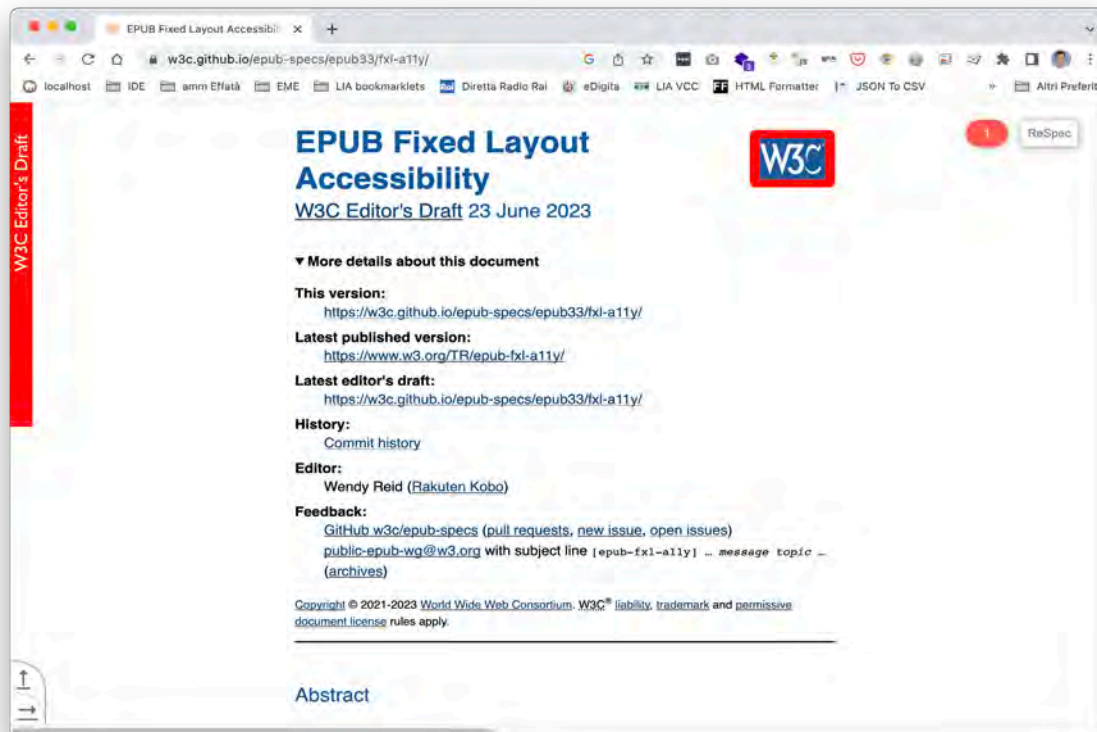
EPUB Fixed Layout Accessibili ×

w3c.github.io/epub-specs/epub33/fxl-a11y/

localhost IDE amm Effatà EME LIA bookmarklets Diretta Radio Rai eDigita LIA VCC HTML Formatter JSON To CSV » Altri Preferiti

W3C Editor's Draft

1 ReSpec

EPUB Fixed Layout Accessibility

W3C Editor's Draft 23 June 2023

W3C

▾ More details about this document

This version:
https://w3c.github.io/epub-specs/epub33/fxl-a11y/

Latest published version:
https://www.w3.org/TR/epub-fxl-a11y/

Latest editor's draft:
https://w3c.github.io/epub-specs/epub33/fxl-a11y/

History:
Commit history

Editor:
Wendy Reid (Rakuten Kobo)

Feedback:
GitHub w3c/epub-specs (pull requests, new issue, open issues)
public-epub-wg@w3.org with subject line [epub-fxl-a11y] … message topic … (archives)

Copyright © 2021-2023 World Wide Web Consortium. W3C® liability, trademark and permissive document license rules apply.

Abstract